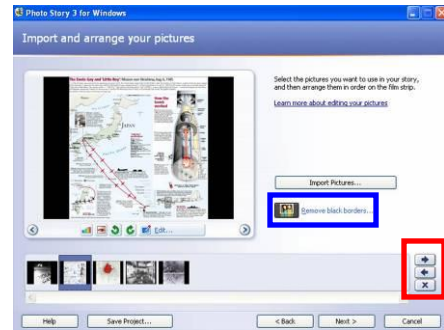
Photo Story 3 for Windows

Import and arrange your pictures

The Enola Gay and "Little Boy" Mission over Hiroshima Aug. 6, 1945

Select the pictures you want to use in your story, and then arrange them in order on the film strip.

Learn more about editing your pictures

Import Pictures...

Remove black borders...

Edit...

Help

Save Project...

< Back

Next >

Cancel